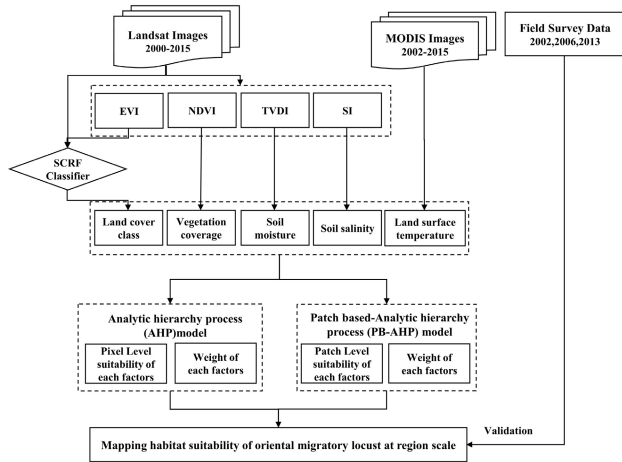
Landsat Images
2000-2015

MODIS Images
2002-2015

Field Survey Data
2002,2006,2013

EVI

NDVI

TVDI

SI

SCRF
Classifier

Land cover class

Vegetation coverage

Soil moisture

Soil salinity

Land surface temperature

Analytic hierarchy process (AHP)model

Pixel Level suitability of each factors

Weight of each factors

Patch based-Analytic hierarchy process (PB-AHP) model

Patch Level suitability of each factors

Weight of each factors

Validation

Mapping habitat suitability of oriental migratory locust at region scale